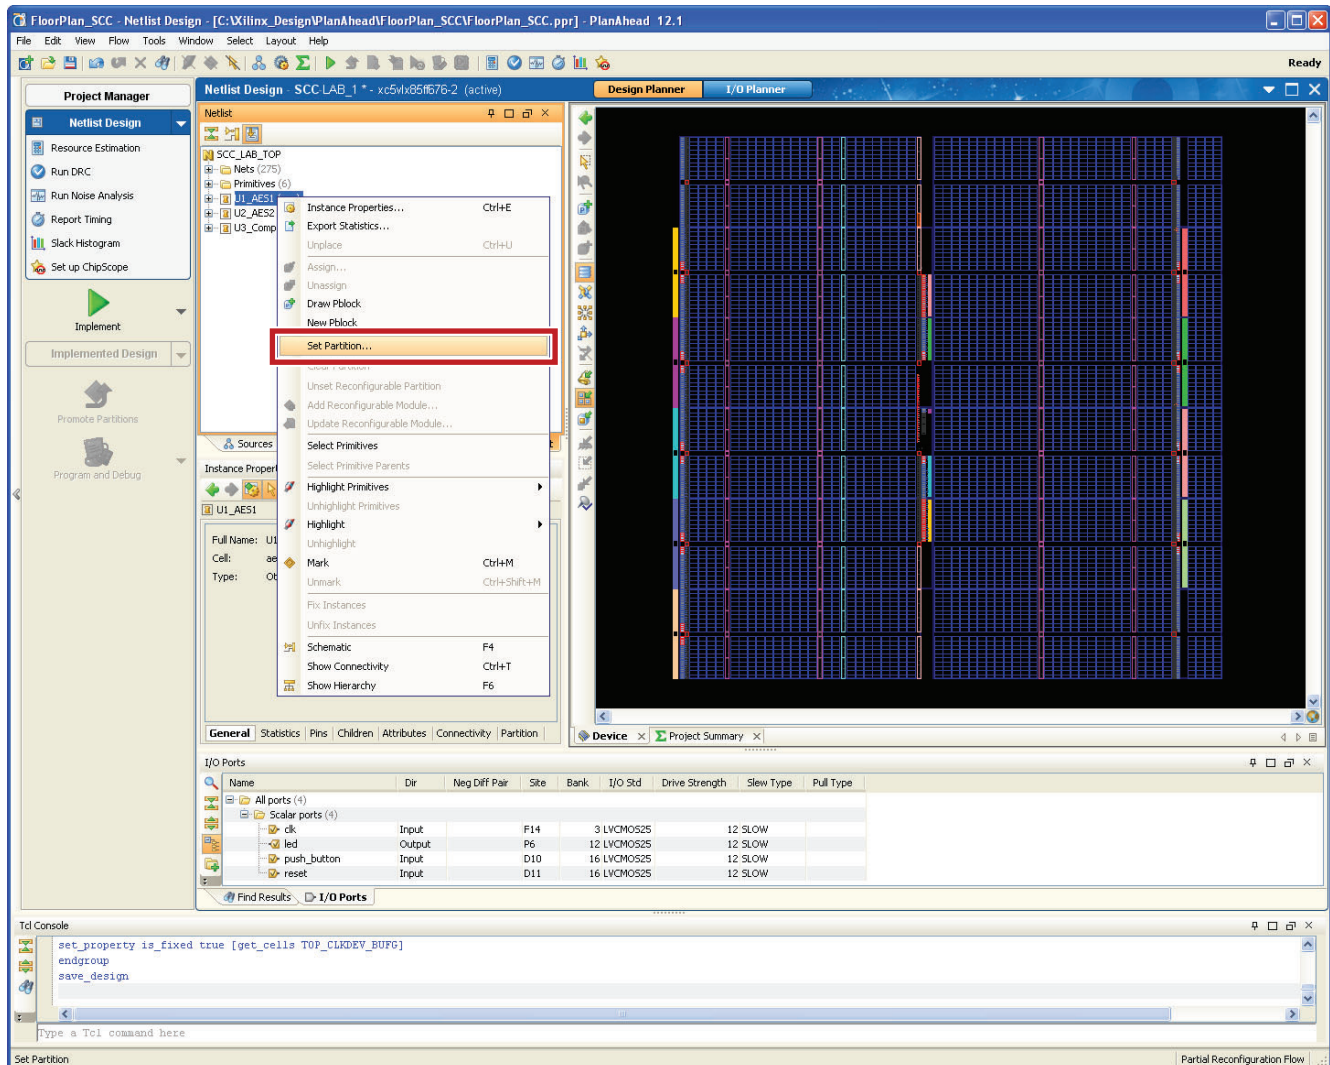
FloorPlan_SCC - Netlist Design - [C:\Xilinx_Design\PlanAhead\FloorPlan_SCC\FloorPlan_SCC.ppr] - PlanAhead 12.1

File Edit View Flow Tools Window Select Layout Help

Ready

Project Manager

Netlist Design

Resource Estimation
Run DRC
Run Noise Analysis
Report Timing
Slack Histogram
Set up ChipScope

Implement

Implemented Design

Promote Partitions

Program and Debug

Netlist Design - SCC LAB_1 * - xc5vlx85ff676-2 (active)

Design Planner I/O Planner

Netlist

SCC_LAB_TOP
Nets (275)
Primitives (6)
U1_AES1
U2_AES2
U3_Comp

Instance Properties... Ctrl+E
Export Statistics...
Unplace Ctrl+U
Assign...
Unassign
Draw Pblock
New Pblock
Set Partition...
Unset Reconfigurable Partition
Add Reconfigurable Module...
Update Reconfigurable Module...
Select Primitives
Select Primitive Parents
Highlight Primitives
Unhighlight Primitives
Highlight
Unhighlight
Mark Ctrl+M
Unmark Ctrl+Shift+M
Fix Instances
Unfix Instances
Schematic F4
Show Connectivity Ctrl+T
Show Hierarchy F6

Sources

Instance Proper

U1_AES1

Full Name: U1
Cell: ae
Type: Ot

General Statistics Pins Children Attributes Connectivity Partition

Device Project Summary

I/O Ports

| Name | Dir | Neg Diff Pair | Site | Bank | I/O Std | Drive Strength | Slew Type | Pull Type |
|---|---|---|---|---|---|---|---|---|
| All ports (4) | | | | | | | | |
| Scalar ports (4) | | | | | | | | |
| clk | Input | | F14 | 3 | LVCMOS25 | 12 | SLOW | |
| led | Output | | P6 | 12 | LVCMOS25 | 12 | SLOW | |
| push_button | Input | | D10 | 16 | LVCMOS25 | 12 | SLOW | |
| reset | Input | | D11 | 16 | LVCMOS25 | 12 | SLOW | |

Find Results I/O Ports

Tcl Console

set_property is_fixed true [get_cells TOP_CLKDEV_BUFG]
endgroup
save_design

Type a Tcl command here

Set Partition

Partial Reconfiguration Flow